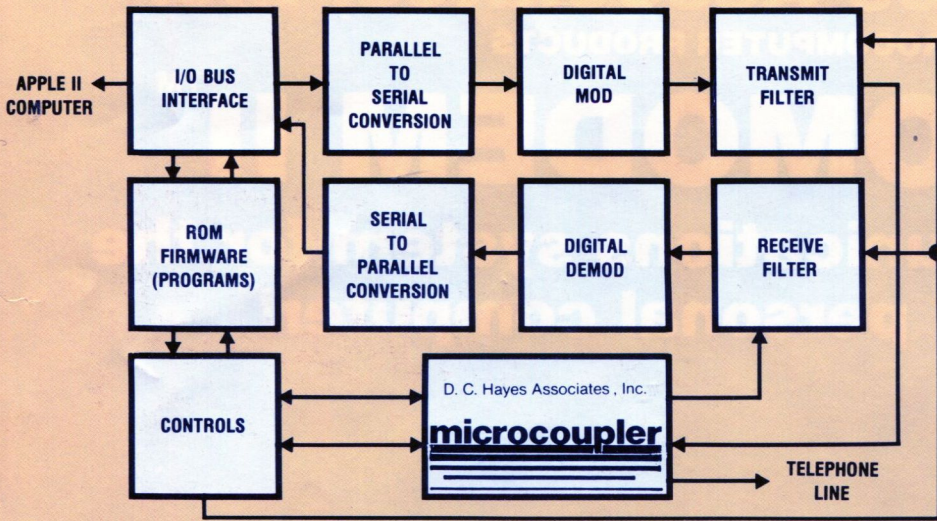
APPLE II COMPUTER

I/O BUS INTERFACE

PARALLEL TO SERIAL CONVERSION

DIGITAL MOD

TRANSMIT FILTER

ROM FIRMWARE (PROGRAMS)

SERIAL TO PARALLEL CONVERSION

DIGITAL DEMOD

RECEIVE FILTER

CONTROLS

D. C. Hayes Associates, Inc.

microcoupler

TELEPHONE LINE